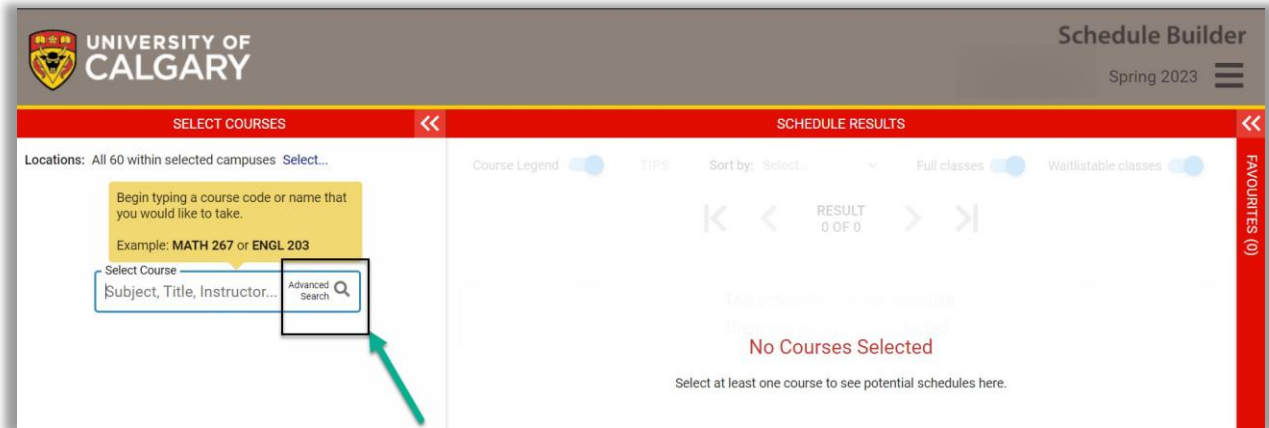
UNIVERSITY OF CALGARY

Schedule Builder

Spring 2023

SELECT COURSES

SCHEDULE RESULTS

Locations: All 60 within selected campuses Select...

Begin typing a course code or name that you would like to take.

Example: MATH 267 or ENGL 203

Select Course

Subject, Title, Instructor...

Advanced Search

Course Legend

TIPS

Sort by: Select...

Full classes

Waitlistable classes

RESULT
0 OF 0

FAVOURITES (0)

No Courses Selected

Select at least one course to see potential schedules here.